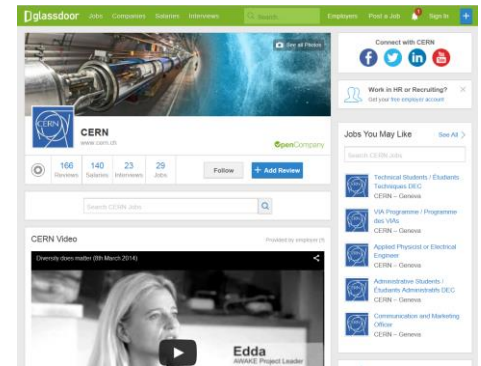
glassdoor Jobs Companies Salaries Interviews Search Employers Post a Job Sign In

See all Photos

CERN
www.cern.ch
OpenCompany

166 Reviews
140 Salaries
23 Interviews
29 Jobs

Follow
+ Add Review

Search CERN Jobs

CERN Video
Provided by employer

Diversity does matter (8th March 2014)

Edda
AWAKE Project Leader

Connect with CERN

Work in HR or Recruiting?
Get your free employer account

Jobs You May Like
See All

Search CERN Jobs

Technical Students / Etudiants Techniques DEC
CERN – Geneva

VIA Programme / Programme des VIAs
CERN – Geneva

Applied Physicist or Electrical Engineer
CERN – Geneva

Administrative Students / Etudiants Administratifs DEC
CERN – Geneva

Communication and Marketing Officer
CERN – Geneva